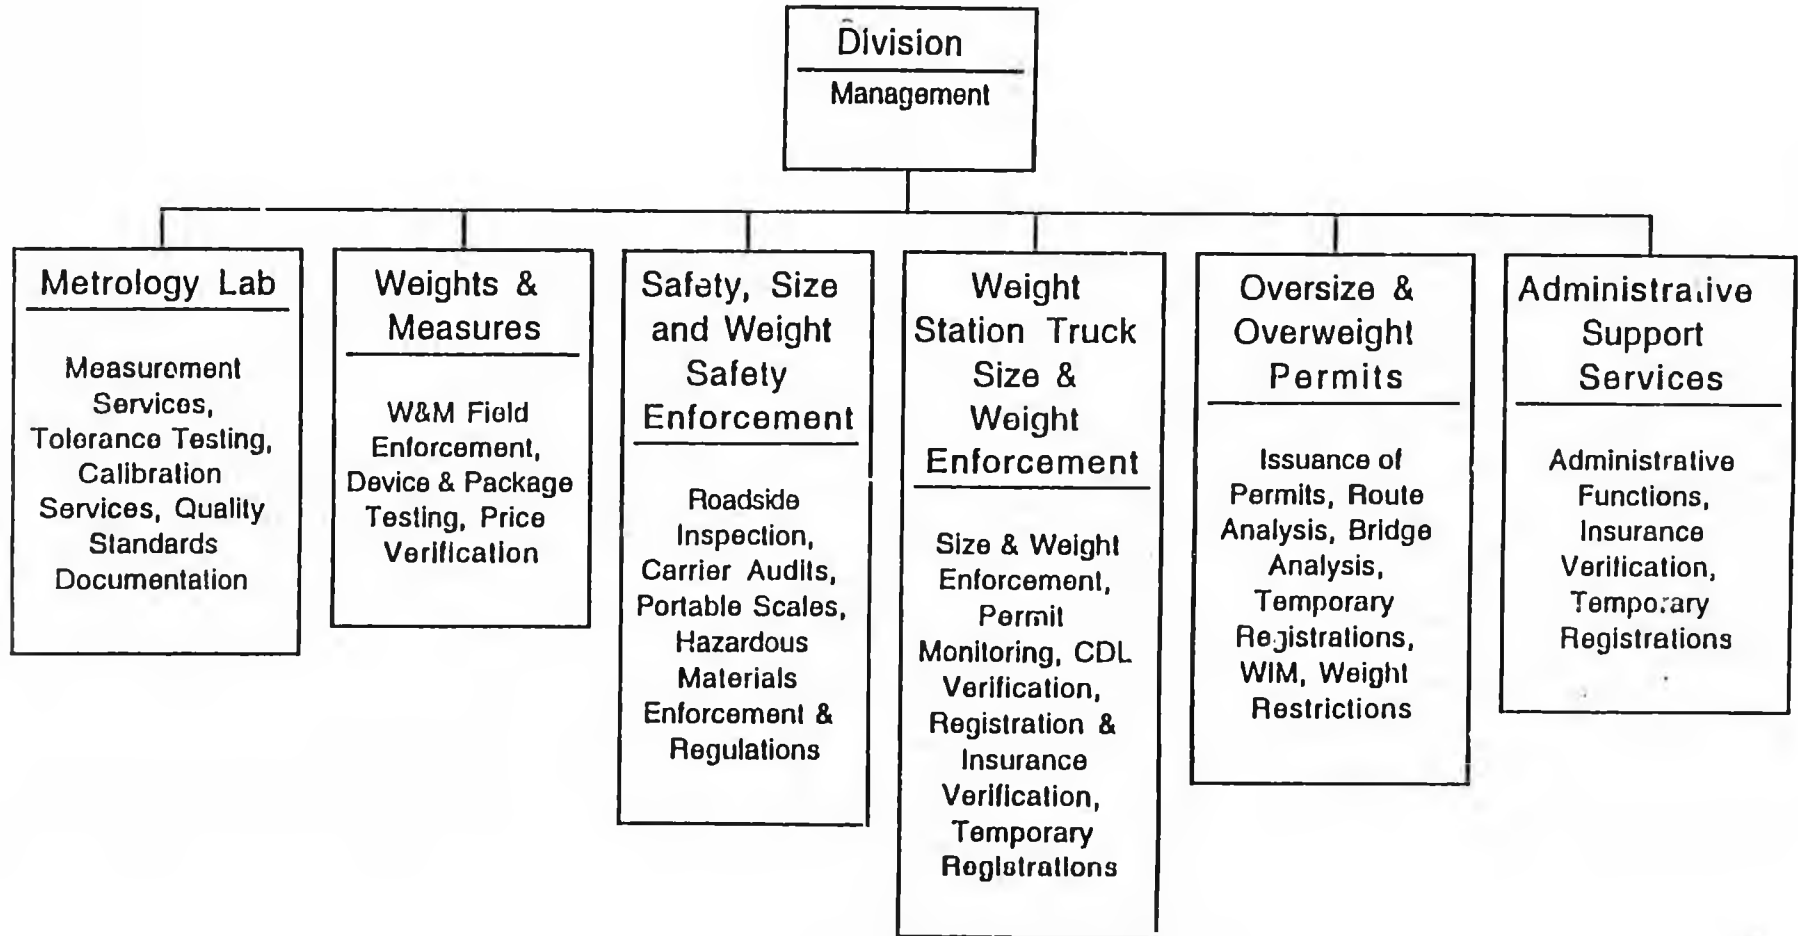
Division

Management

Metrology Lab

Measurement Services, Tolerance Testing, Calibration Services, Quality Standards Documentation

Weights & Measures

W&M Field Enforcement, Device & Package Testing, Price Verification

Safety, Size and Weight Safety Enforcement

Roadside Inspection, Carrier Audits, Portable Scales, Hazardous Materials Enforcement & Regulations

Weight Station Truck Size & Weight Enforcement

Size & Weight Enforcement, Permit Monitoring, CDL Verification, Registration & Insurance Verification, Temporary Registrations

Oversize & Overweight Permits

Issuance of Permits, Route Analysis, Bridge Analysis, Temporary Registrations, WIM, Weight Restrictions

Administrative Support Services

Administrative Functions, Insurance Verification, Temporary Registrations